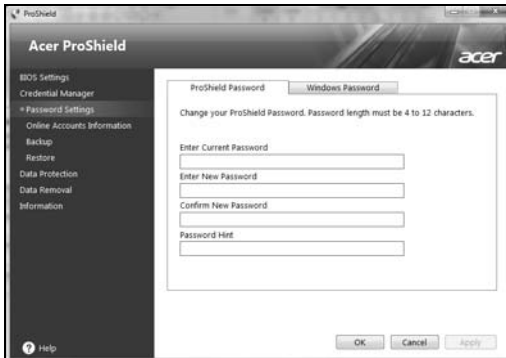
ProShield

Acer ProShield

acer

BIOS Settings
Credential Manager
» Password Settings
Online Accounts Information
Backup
Restore
Data Protection
Data Removal
Information

ProShield Password
Windows Password

Change your ProShield Password. Password length must be 4 to 12 characters.

Enter Current Password

Enter New Password

Confirm New Password

Password Hint

Help

OK
Cancel
Apply